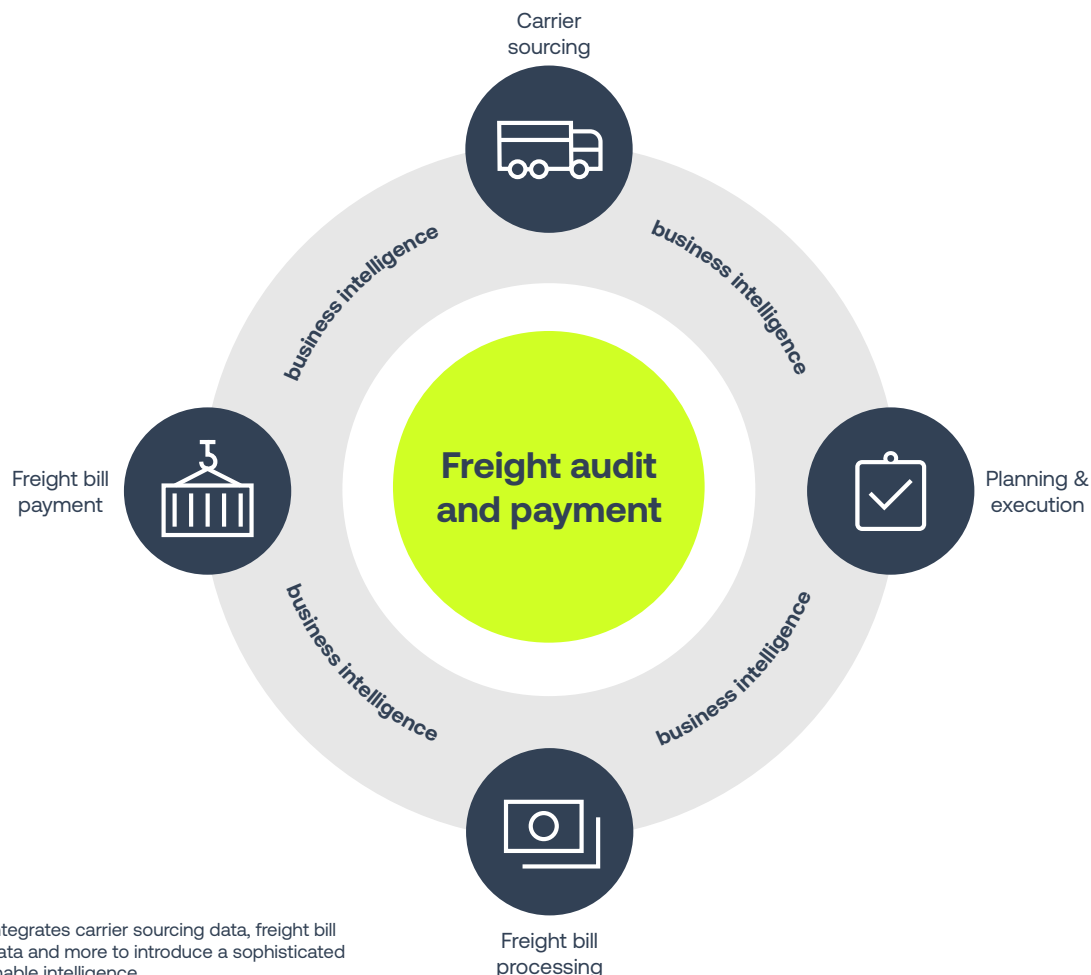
Carrier sourcing

business intelligence

business intelligence

Freight bill payment

Freight audit and payment

Planning & execution

business intelligence

business intelligence

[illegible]tegrates carrier sourcing data, freight bill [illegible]ata and more to introduce a sophisticated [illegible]able intelligence

Freight bill processing